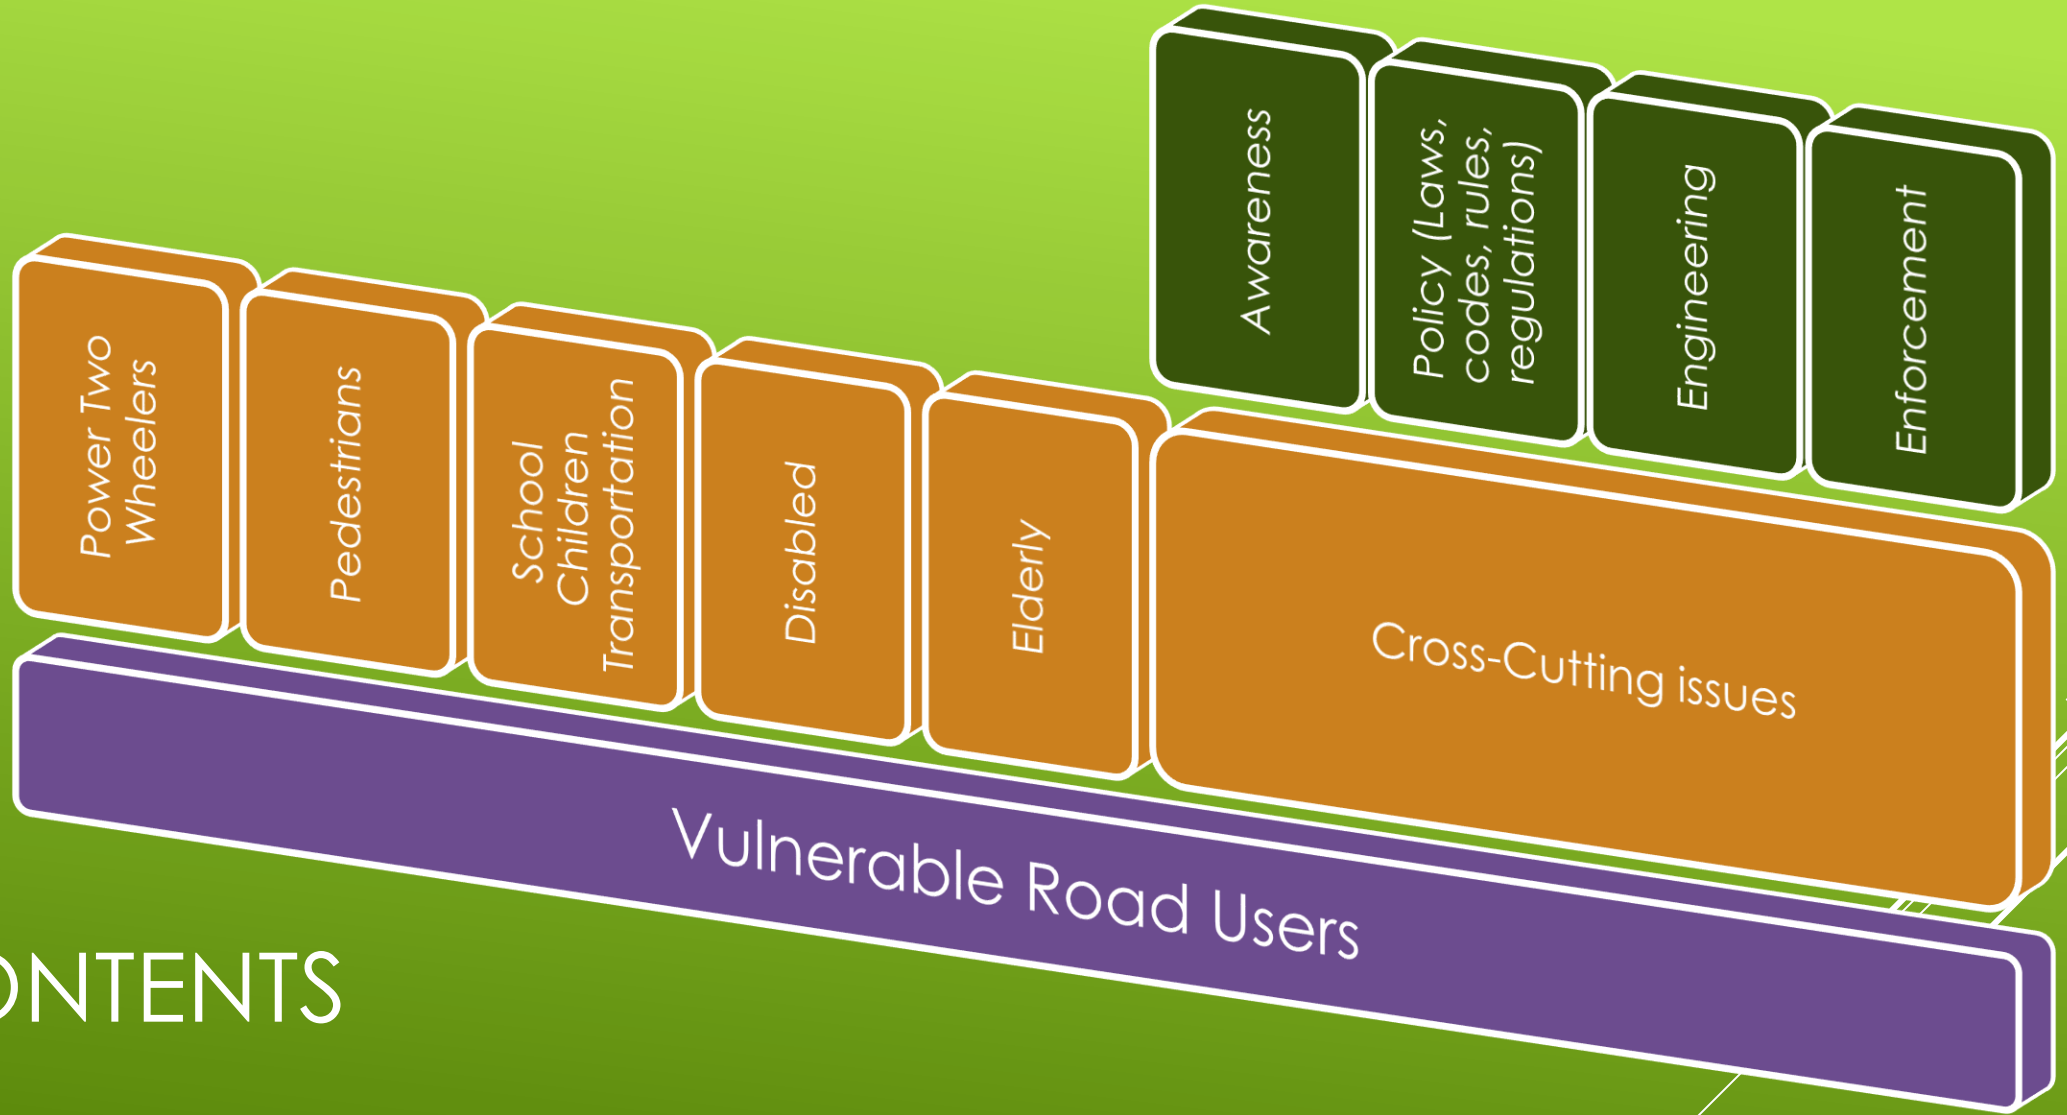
Awareness

Policy (Laws, codes, rules, regulations)

Engineering

Enforcement

Power Two Wheelers

Pedestrians

School Children Transportation

Disabled

Elderly

Cross-Cutting issues

Vulnerable Road Users

ONTENTS